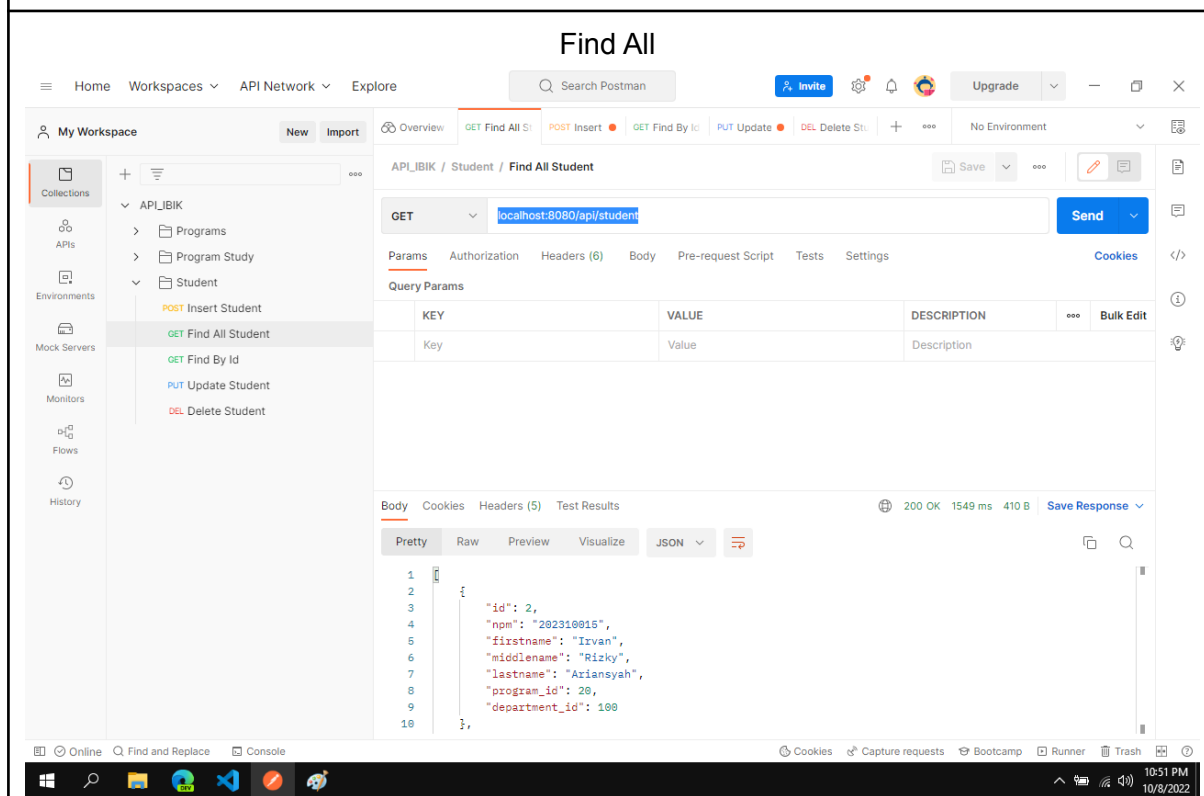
Find All

Home Workspaces API Network Explore

Search Postman

Invite

Upgrade

My Workspace New Import

Overview GET Find All St POST Insert GET Find By Id PUT Update DEL Delete Stu

No Environment

Collections

APIs

Environments

Mock Servers

Monitors

Flows

History

API_IBIK
Programs
Program Study
Student
POST Insert Student
GET Find All Student
GET Find By Id
PUT Update Student
DEL Delete Student

API_IBIK / Student / Find All Student

Save

GET localhost:8080/api/student Send

Params Authorization Headers (6) Body Pre-request Script Tests Settings Cookies

Query Params

| | KEY | VALUE | DESCRIPTION | Bulk Edit |
|---|---|---|---|---|
| | Key | Value | Description | |

Body Cookies Headers (5) Test Results 200 OK 1549 ms 410 B Save Response

Pretty Raw Preview Visualize JSON

1 [
2 {
3 "id": 2,
4 "npm": "202310015",
5 "firstname": "Irvan",
6 "middlename": "Rizky",
7 "lastname": "Ariansyah",
8 "program_id": 20,
9 "department_id": 100
10 },

Online Find and Replace Console Cookies Capture requests Bootcamp Runner Trash

10:51 PM
10/8/2022